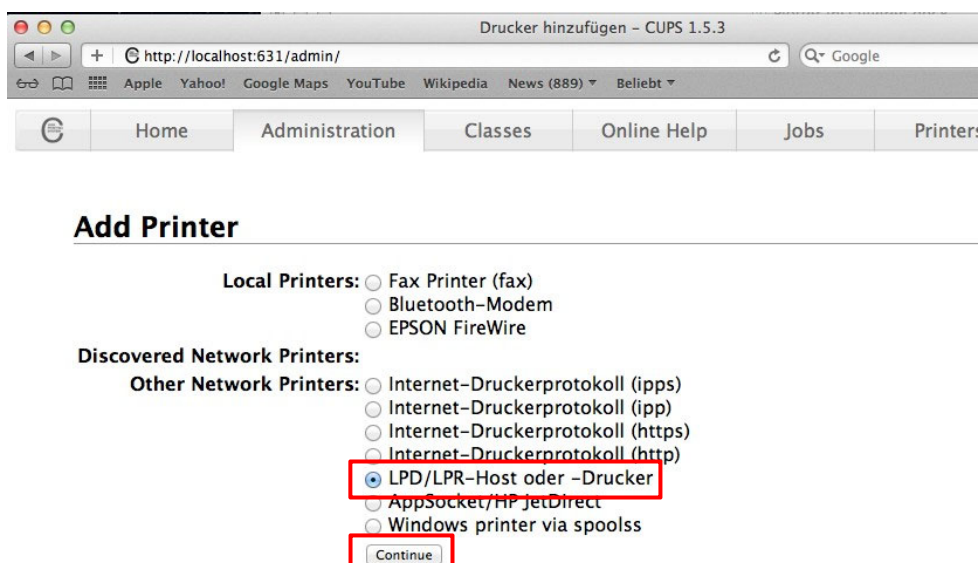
Drucker hinzufügen - CUPS 1.5.3

http://localhost:631/admin/

Google

Apple Yahoo! Google Maps YouTube Wikipedia News (889) ▾ Beliebt ▾

Home | Administration | Classes | Online Help | Jobs | Printers

Add Printer

Local Printers: Fax Printer (fax)
Bluetooth-Modem
EPSON FireWire

Discovered Network Printers:

Other Network Printers: Internet-Druckerprotokoll (ipps)
Internet-Druckerprotokoll (ipp)
Internet-Druckerprotokoll (https)
Internet-Druckerprotokoll (http)
LPD/LPR-Host oder -Drucker
AppSocket/HP JetDirect
Windows printer via spoolss

Continue